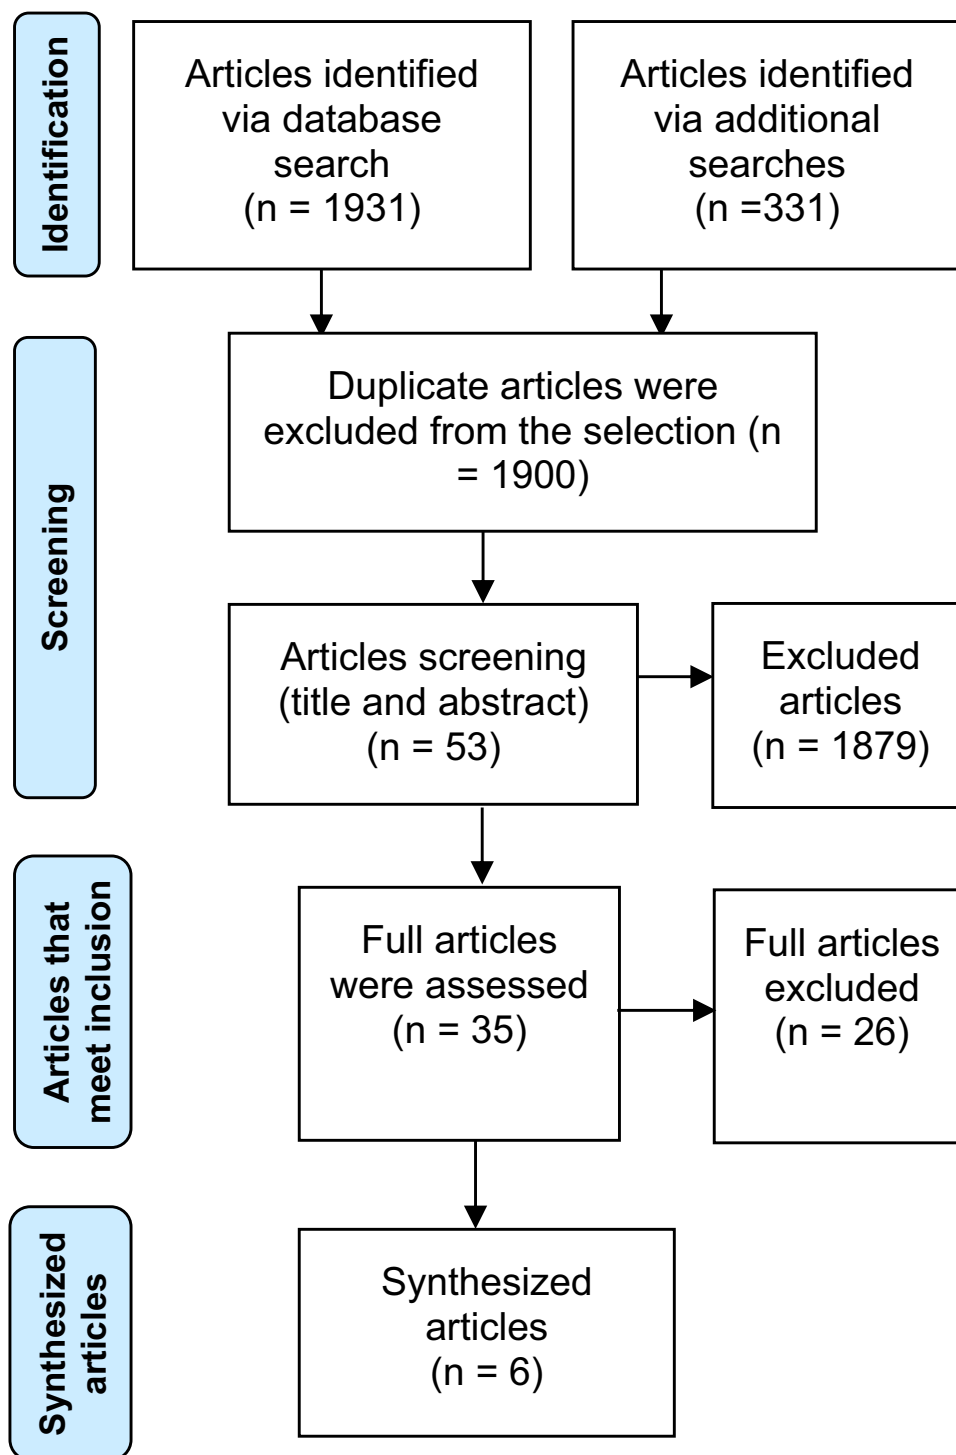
Identification

Articles identified via database search (n = 1931)

Articles identified via additional searches (n =331)

Screening

Duplicate articles were excluded from the selection (n = 1900)

Articles screening (title and abstract) (n = 53)

Excluded articles (n = 1879)

Articles that meet inclusion

Full articles were assessed (n = 35)

Full articles excluded (n = 26)

Synthesized articles

Synthesized articles (n = 6)